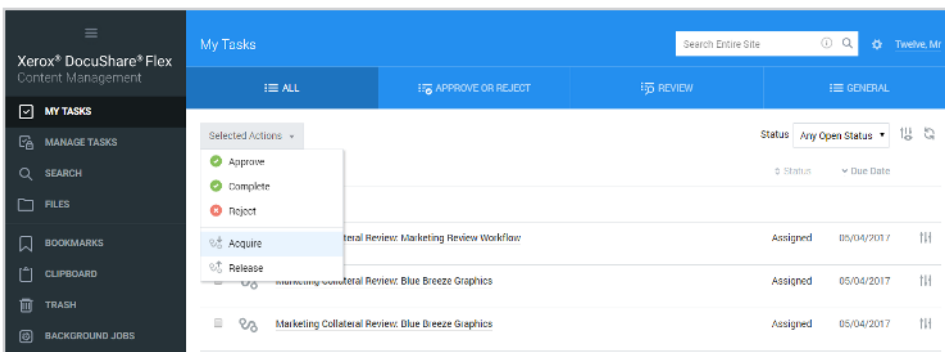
Xerox® DocuShare® Flex
Content Management

MY TASKS
MANAGE TASKS
SEARCH
FILES
BOOKMARKS
CLIPBOARD
TRASH
BACKGROUND JOBS

My Tasks

Search Entire Site

Twelve, Mr

ALL
APPROVE OR REJECT
REVIEW
GENERAL

Selected Actions

Status Any Open Status

Approve
Complete
Reject
Acquire
Release

Status
Due Date

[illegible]teral Review: Marketing Review Workflow | Assigned | 05/04/2017
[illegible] Collateral Review: Blue Breeze Graphics | Assigned | 05/04/2017
Marketing Collateral Review: Blue Breeze Graphics | Assigned | 05/04/2017